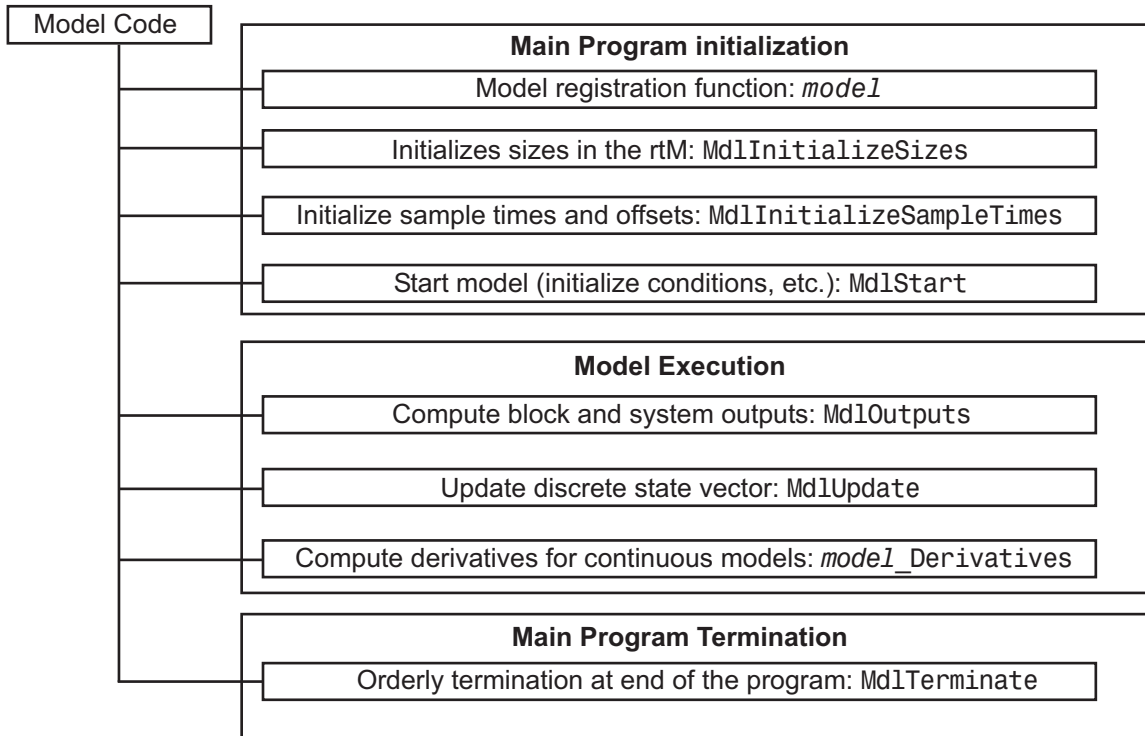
Model Code

Main Program initialization

Model registration function: model

Initializes sizes in the rtM: MdlInitializeSizes

Initialize sample times and offsets: MdlInitializeSampleTimes

Start model (initialize conditions, etc.): MdlStart

Model Execution

Compute block and system outputs: MdlOutputs

Update discrete state vector: MdlUpdate

Compute derivatives for continuous models: model_Derivatives

Main Program Termination

Orderly termination at end of the program: MdlTerminate